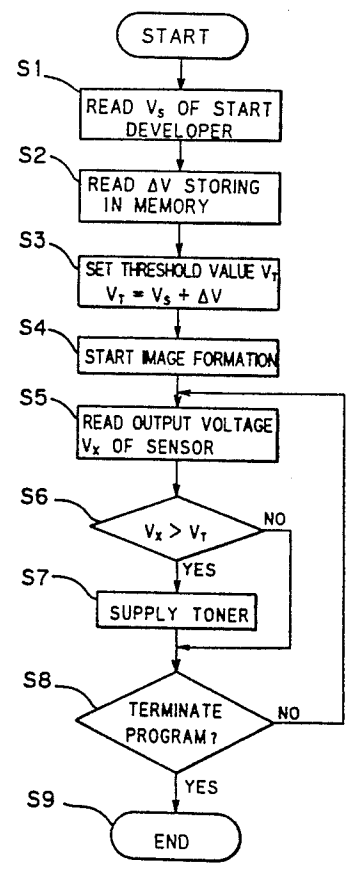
START

S1

READ $V_S$ OF START DEVELOPER

S2

READ $\Delta V$ STORING IN MEMORY

S3

SET THRESHOLD VALUE $V_T$

$V_T = V_S + \Delta V$

S4

START IMAGE FORMATION

S5

READ OUTPUT VOLTAGE $V_X$ OF SENSOR

S6

$V_X > V_T$

NO

YES

S7

SUPPLY TONER

S8

TERMINATE PROGRAM ?

NO

YES

S9

END